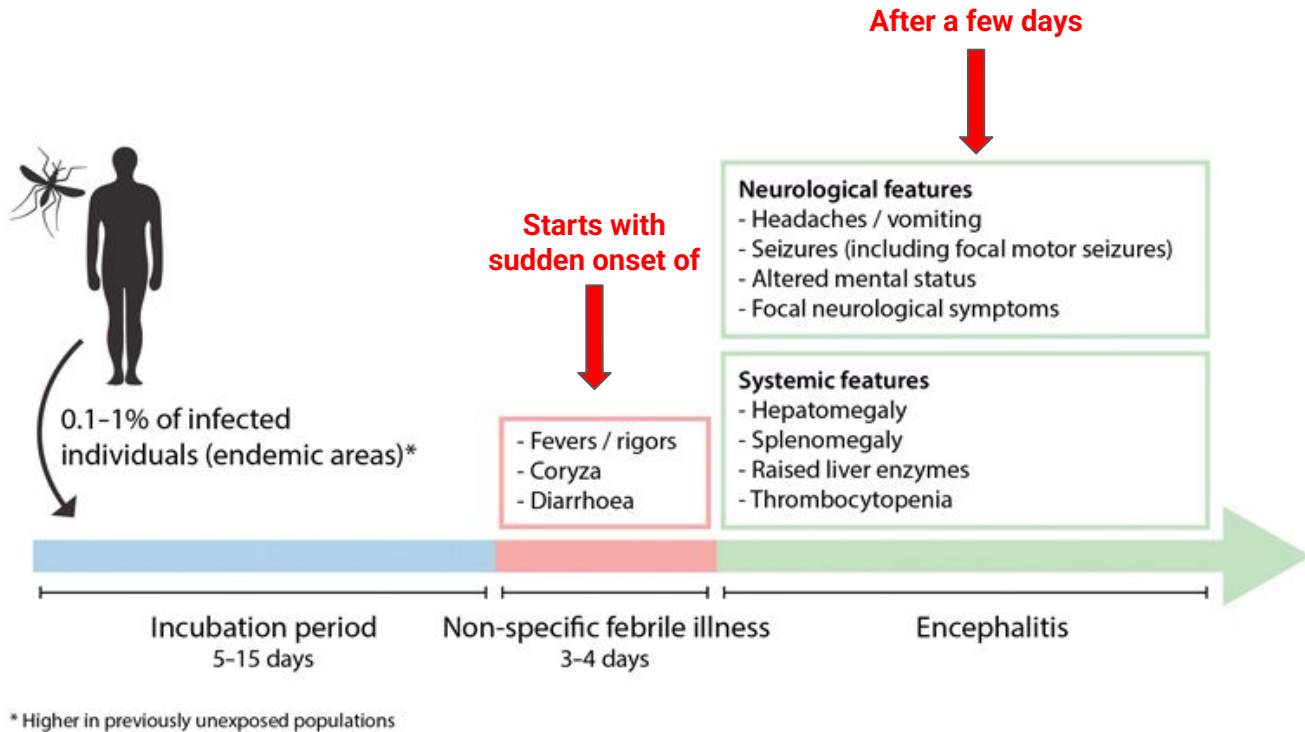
After a few days

Neurological features
- Headaches / vomiting
- Seizures (including focal motor seizures)
- Altered mental status
- Focal neurological symptoms

Starts with sudden onset of

Systemic features
- Hepatomegaly
- Splenomegaly
- Raised liver enzymes
- Thrombocytopenia

0.1–1% of infected individuals (endemic areas)*

- Fevers / rigors
- Coryza
- Diarrhoea

Incubation period
5–15 days

Non-specific febrile illness
3–4 days

Encephalitis

* Higher in previously unexposed populations